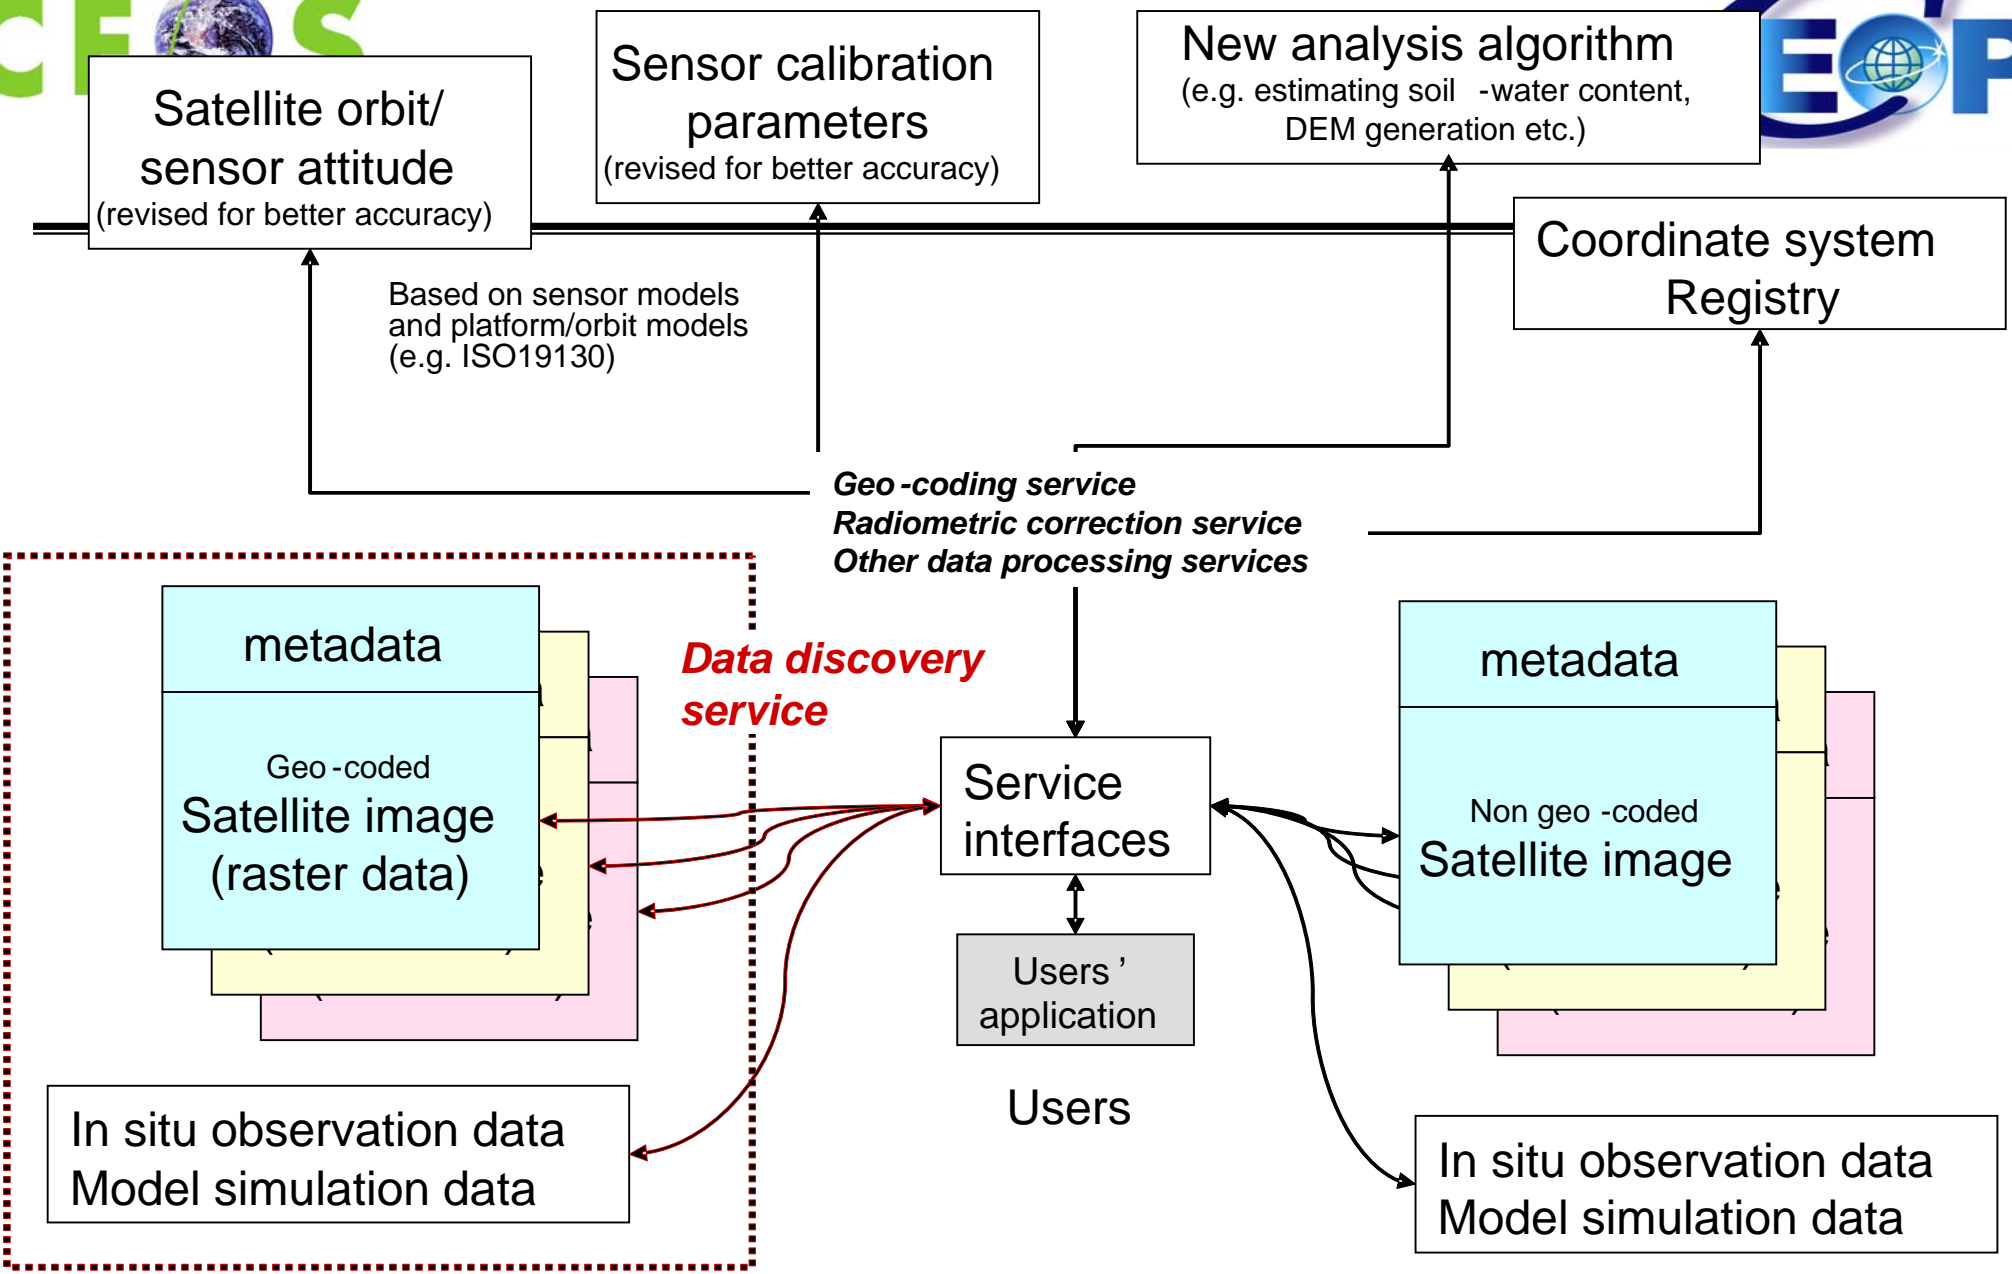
Satellite orbit/ sensor attitude
(revised for better accuracy)

Sensor calibration parameters
(revised for better accuracy)

New analysis algorithm
(e.g. estimating soil -water content, DEM generation etc.)

Coordinate system Registry

Based on sensor models and platform/orbit models (e.g. ISO19130)

Geo-coding service
Radiometric correction service
Other data processing services

metadata

Geo-coded
Satellite image
(raster data)

Data discovery service

Service interfaces

Users' application

Users

metadata

Non geo-coded
Satellite image

In situ observation data
Model simulation data

In situ observation data
Model simulation data